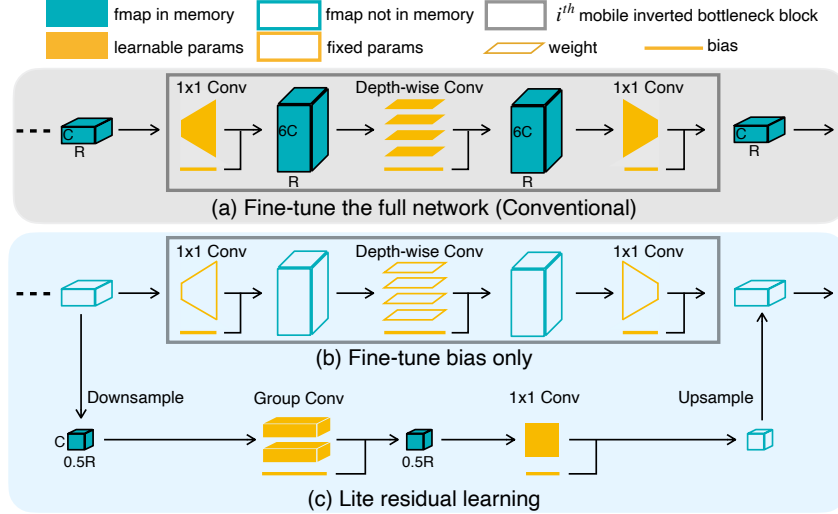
fmap in memory
fmap not in memory
$i^{th}$ mobile inverted bottleneck block
learnable params
fixed params
weight
bias

1x1 Conv
Depth-wise Conv
1x1 Conv
C
R
6C
R
6C
R
C
R
(a) Fine-tune the full network (Conventional)

1x1 Conv
Depth-wise Conv
1x1 Conv
(b) Fine-tune bias only
Downsample
Group Conv
1x1 Conv
Upsample
C
0.5R
0.5R
(c) Lite residual learning